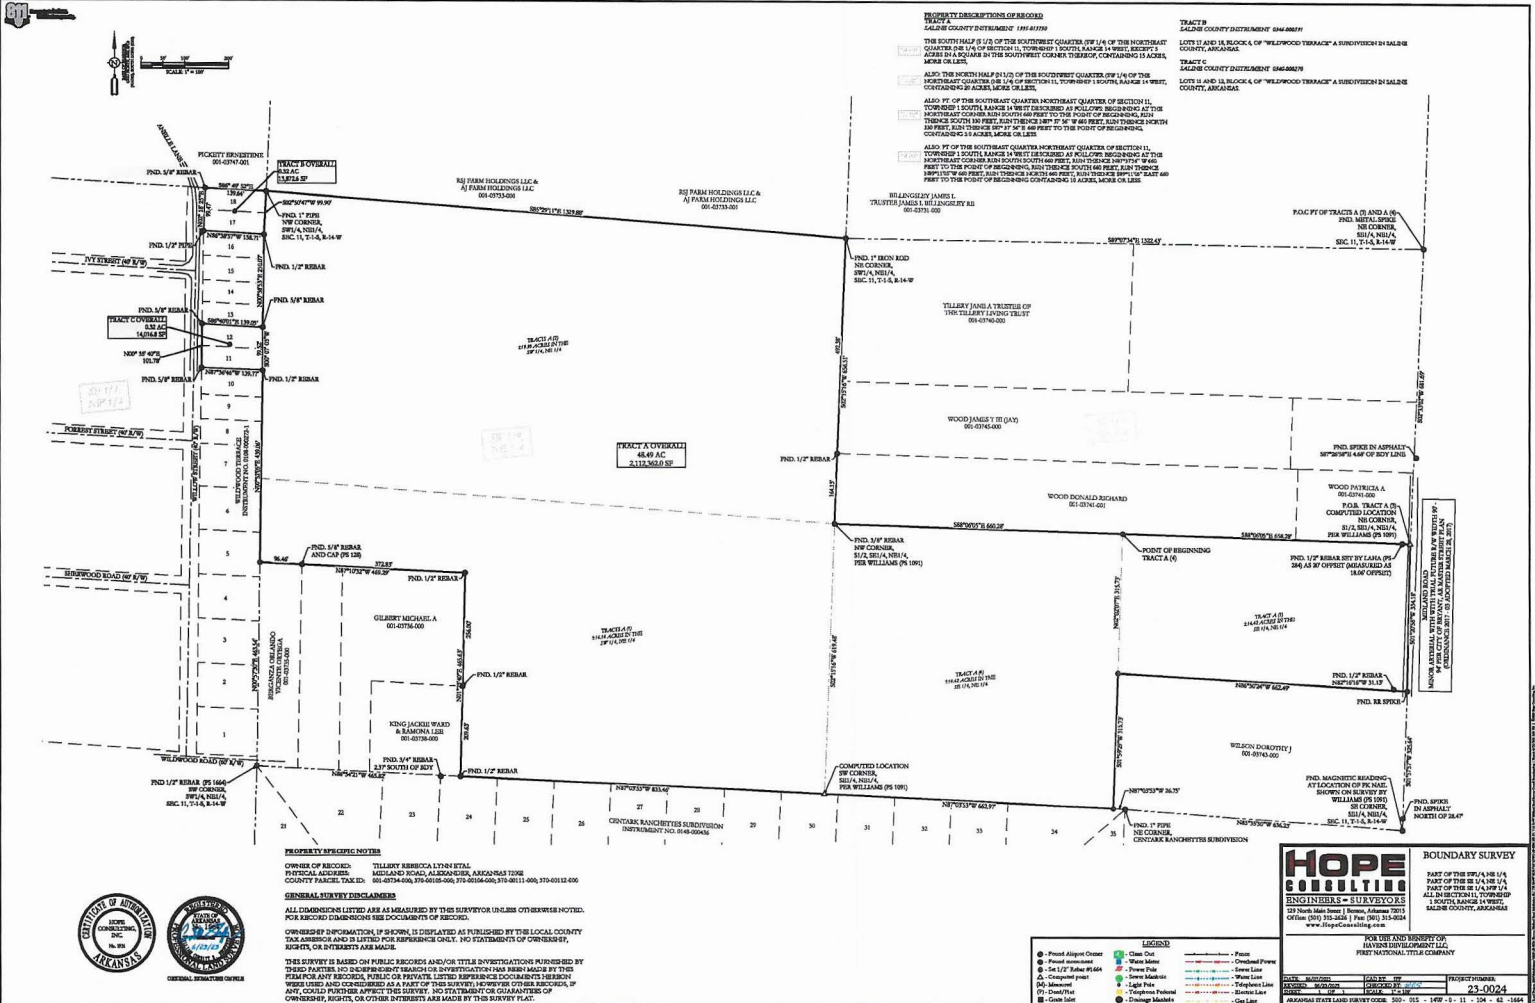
811

PROPERTY DESCRIPTIONS OF RECORD
TRACT A
SALINE COUNTY INSTRUMENT 1995-013750

THE SOUTH HALF (S 1/2) OF THE SOUTHWEST QUARTER (SW 1/4) OF THE NORTHEAST QUARTER (NE 1/4) OF SECTION 11, TOWNSHIP 1 SOUTH, RANGE 14 WEST, EXCEPT 5 ACRES IN A SQUARE IN THE SOUTHWEST CORNER THEREOF, CONTAINING 15 ACRES, MORE OR LESS,

ALSO: THE NORTH HALF (N 1/2) OF THE SOUTHWEST QUARTER (SW 1/4) OF THE NORTHEAST QUARTER (NE 1/4) OF SECTION 11, TOWNSHIP 1 SOUTH, RANGE 14 WEST, CONTAINING 20 ACRES, MORE OR LESS,

ALSO: PT. OF THE SOUTHEAST QUARTER NORTHEAST QUARTER OF SECTION 11, TOWNSHIP 1 SOUTH, RANGE 14 WEST DESCRIBED AS FOLLOWS: BEGINNING AT THE NORTHEAST CORNER RUN SOUTH 660 FEET TO THE POINT OF BEGINNING, RUN THENCE SOUTH 330 FEET, RUN THENCE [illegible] 660 FEET, RUN THENCE NORTH 330 FEET, RUN THENCE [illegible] 660 FEET TO THE POINT OF BEGINNING, CONTAINING 5.0 ACRES, MORE OR LESS

ALSO: PT OF THE SOUTHEAST QUARTER NORTHEAST QUARTER OF SECTION 11, TOWNSHIP 1 SOUTH, RANGE 14 WEST DESCRIBED AS FOLLOWS: BEGINNING AT THE NORTHEAST CORNER RUN SOUTH 660 FEET, RUN THENCE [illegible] 660 FEET TO THE POINT OF BEGINNING, RUN THENCE SOUTH 660 FEET, RUN THENCE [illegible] 660 FEET, RUN THENCE NORTH 660 FEET, RUN THENCE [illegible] EAST 660 FEET TO THE POINT OF BEGINNING CONTAINING 10 ACRES, MORE OR LESS

TRACT B
SALINE COUNTY INSTRUMENT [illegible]
LOTS 17 AND 18, BLOCK 6, OF "WILDWOOD TERRACE" A SUBDIVISION IN SALINE COUNTY, ARKANSAS

TRACT C
SALINE COUNTY INSTRUMENT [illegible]
LOTS 11 AND 12, BLOCK 6, OF "WILDWOOD TERRACE" A SUBDIVISION IN SALINE COUNTY, ARKANSAS

SCALE: 1" = 100'

PICKETT ERNESTINE 001-03747-001
TRACT B OVERALL 0.32 AC 13,872.6 SF
FND. 5/8" REBAR
FND. 1" PIPE NW CORNER, SW1/4, NE1/4, SEC. 11, T-1-S, R-14-W
FND. 1/2" PIPE
IVY STREET (40' R/W)
FND. 1/2" REBAR
FND. 5/8" REBAR
TRACT C OVERALL 0.32 AC 14,016.8 SF
FND. 5/8" REBAR
FND. 1/2" REBAR
FORREST STREET (40' R/W)
WILDWOOD TERRACE INSTRUMENT NO. 0108-000272-1
SHERWOOD ROAD (40' R/W)
WILDWOOD ROAD (40' R/W)
FND 1/2" REBAR (PS 1464) SW CORNER, SW1/4, NE1/4, SEC. 11, T-1-S, R-14-W
RSJ FARM HOLDINGS LLC & AJ FARM HOLDINGS LLC 001-03733-000
RSJ FARM HOLDINGS LLC & AJ FARM HOLDINGS LLC 001-03733-001
BILLINGSLEY JAMES L TRUSTEE JAMES L BILLINGSLEY RH 001-03731-000
FND. 1" IRON ROD NE CORNER, SW1/4, NE1/4, SEC. 11, T-1-S, R-14-W
TILLERY JANIS A TRUSTEE OF THE TILLERY LIVING TRUST 001-03740-000
WOOD JAMES Y III (JAY) 001-03745-000
WOOD DONALD RICHARD 001-03741-001
WOOD PATRICIA A 001-03741-000
P.O.C. PT OF TRACTS A (3) AND A (4) FND. METAL SPIKE NE CORNER, SE1/4, NE1/4, SEC. 11, T-1-S, R-14-W
FND. SPIKE IN ASPHALT
P.O.B. TRACT A (3) COMPUTED LOCATION NE CORNER, S1/2, SE1/4, NE1/4, PER WILLIAMS (PS 1091)
FND. 1/2" REBAR SET BY LAHA (PS 284) AS 20' OFFSIT (MEASURED AS 18.00' OFFSET)
TRACT A OVERALL 48.49 AC 2,112,362.0 SF
FND. 1/2" REBAR
FND. 5/8" REBAR NW CORNER, S1/2, SE1/4, NE1/4, PER WILLIAMS (PS 1091)
POINT OF BEGINNING TRACT A (4)
FND. 5/8" REBAR AND CAP (PS 128)
FND. 1/2" REBAR
GILBERT MICHAEL A 001-03736-000
BERGANZA ORLANDO VICENTE ORTEGA 001-03735-000
FND. 1/2" REBAR
KING JACKIE WARD & RAMONA LEE 001-03738-000
FND. 3/4" REBAR 2.37' SOUTH OF BDY
FND. 1/2" REBAR
COMPUTED LOCATION SW CORNER, SE1/4, NE1/4, PER WILLIAMS (PS 1091)
CENTARK RANCHETTES SUBDIVISION INSTRUMENT NO. 0148-000436
FND. 1" PIPE NE CORNER, CENTARK RANCHETTES SUBDIVISION
WILSON DOROTHY J 001-03743-000
FND. 1/2" REBAR
FND. RR SPIKE
FND. MAGNETIC READING AT LOCATION OF PK NAIL SHOWN ON SURVEY BY WILLIAMS (PS 1091) SE CORNER, SE1/4, NE1/4, SEC. 11, T-1-S, R-14-W
FND. SPIKE IN ASPHALT NORTH OF 28.47'
MIDLAND ROAD MINOR ARTERIAL WITH TRAIL, FUTURE R/W WIDTH 90' PER CITY OF BRYANT MASTER STREET PLAN (ORDINANCE 2017-03 ADOPTED MARCH 28, 2017)

PROPERTY SPECIFIC NOTES
OWNER OF RECORD: TILLERY REBECCA LYNN ETAL
PHYSICAL ADDRESS: MIDLAND ROAD, ALEXANDER, ARKANSAS 72002
COUNTY PARCEL TAX ID: 001-03734-000; 370-00105-000; 370-00106-000; 370-00111-000; 370-00112-000

GENERAL SURVEY DISCLAIMERS
ALL DIMENSIONS LISTED ARE AS MEASURED BY THIS SURVEYOR UNLESS OTHERWISE NOTED. FOR RECORD DIMENSIONS SEE DOCUMENTS OF RECORD.

OWNERSHIP INFORMATION, IF SHOWN, IS DISPLAYED AS PUBLISHED BY THE LOCAL COUNTY TAX ASSESSOR AND IS LISTED FOR REFERENCE ONLY. NO STATEMENTS OF OWNERSHIP, RIGHTS, OR INTERESTS ARE MADE.

THIS SURVEY IS BASED ON PUBLIC RECORDS AND/OR TITLE INVESTIGATIONS FURNISHED BY THIRD PARTIES. NO INDEPENDENT SEARCH OR INVESTIGATION HAS BEEN MADE BY THIS FIRM FOR ANY RECORDS, PUBLIC OR PRIVATE. LISTED REFERENCE DOCUMENTS HEREIN WERE USED AND CONSIDERED AS A PART OF THIS SURVEY; HOWEVER OTHER RECORDS, IF ANY, COULD FURTHER AFFECT THIS SURVEY. NO STATEMENT OR GUARANTEES OF OWNERSHIP, RIGHTS, OR OTHER INTERESTS ARE MADE BY THIS SURVEY PLAT.

CERTIFICATE OF AUTHORIZATION HOPE CONSULTING, INC. ARKANSAS
REGISTERED PROFESSIONAL LAND SURVEYOR STATE OF ARKANSAS
ORIGINAL SIGNATURE ON FILE

LEGEND
Found Aliquot Corner
Found monument
Set 1/2" Rebar #1664
Computed point
(M) - Measured
(P) - Deed/Plat
Grate Inlet
Clean Out
Water Meter
Power Pole
Sewer Manhole
Light Pole
Telephone Pedestal
Drainage Manhole
Fence
Overhead Power
Sewer Line
Water Line
Telephone Line
Electric Line
Gas Line

HOPE CONSULTING ENGINEERS • SURVEYORS
129 North Main Street | Benton, Arkansas 72015
Office: (501) 315-2626 | Fax: (501) 315-0024
www.HopeConsulting.com

BOUNDARY SURVEY
PART OF THE SW1/4, NE 1/4 PART OF THE SE 1/4, NE 1/4 PART OF THE SE 1/4, NW 1/4 ALL IN SECTION 11, TOWNSHIP 1 SOUTH, RANGE 14 WEST, SALINE COUNTY, ARKANSAS

FOR USE AND BENEFIT OF: HAVENS DEVELOPMENT LLC FIRST NATIONAL TITLE COMPANY

PROJECT NUMBER: 23-0024
ARKANSAS STATE LAND SURVEY CODE: 500 - 01S - 14W - 0 - 11 - 104 - 42 - 1664